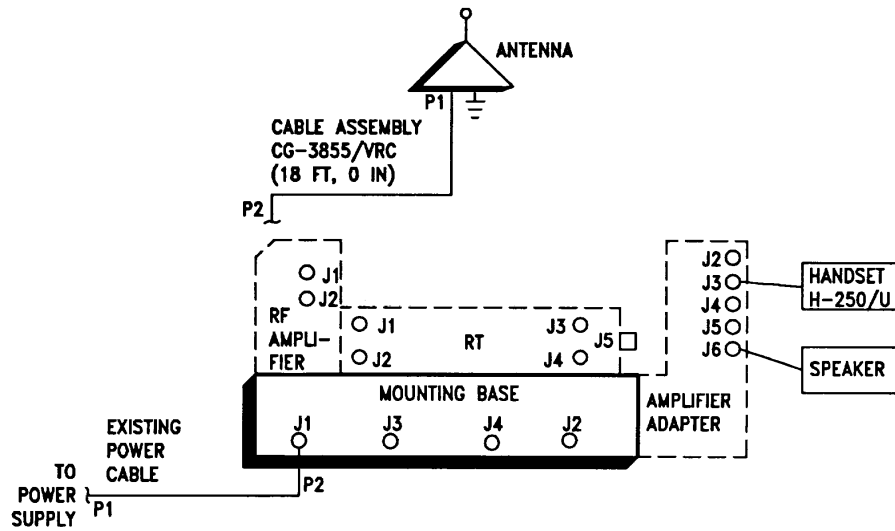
ANTENNA

P1

CABLE ASSEMBLY
CG-3855/VRC
(18 FT, 0 IN)

P2

J1
J2
RF
AMPLI-
FIER

J1
J2
RT
J3
J4
J5

J2
J3
J4
J5
J6

HANDSET
H-250/U

SPEAKER

MOUNTING BASE
J1
J3
J4
J2

AMPLIFIER
ADAPTER

EXISTING
POWER
CABLE

TO
POWER
SUPPLY
P1

P2